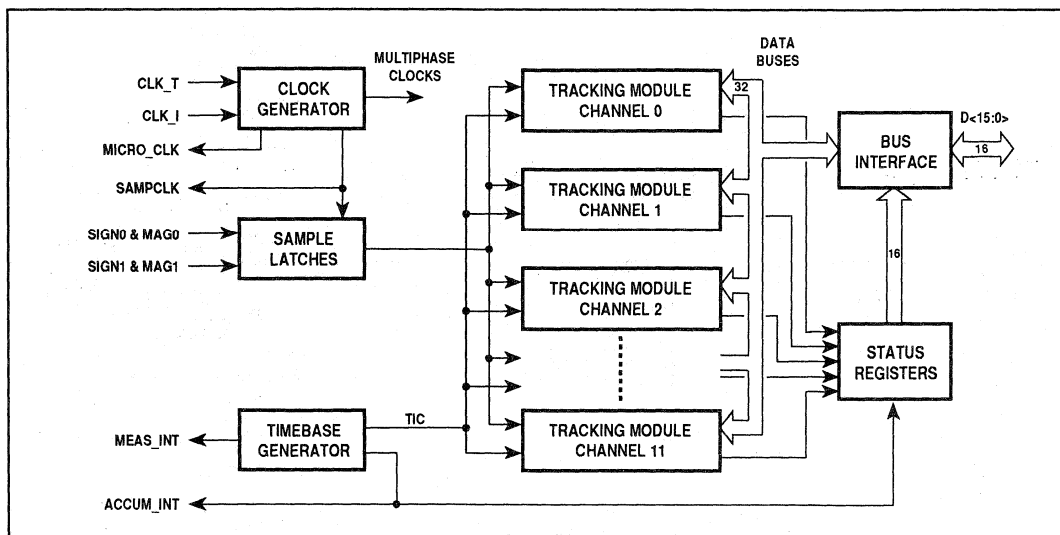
CLK_T
CLK_I
MICRO_CLK
SAMPCLK
SIGN0 & MAG0
SIGN1 & MAG1
MEAS_INT
ACCUM_INT

CLOCK GENERATOR

MULTIPHASE CLOCKS

SAMPLE LATCHES

TIMEBASE GENERATOR

TIC

DATA BUSES

32

TRACKING MODULE CHANNEL 0

TRACKING MODULE CHANNEL 1

TRACKING MODULE CHANNEL 2

TRACKING MODULE CHANNEL 11

BUS INTERFACE

D<15:0>

16

16

STATUS REGISTERS